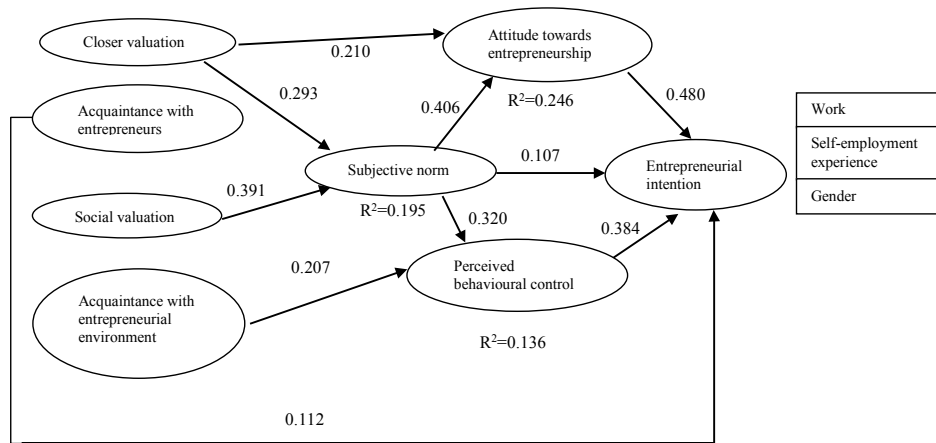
Closer valuation

0.210

Attitude towards entrepreneurship

0.293

Acquaintance with entrepreneurs

0.406

$R^2$=0.246

0.480

Work

Self-employment experience

Gender

Subjective norm

0.107

Entrepreneurial intention

0.391

Social valuation

$R^2$=0.195

0.320

0.384

0.207

Perceived behavioural control

Acquaintance with entrepreneurial environment

$R^2$=0.136

0.112